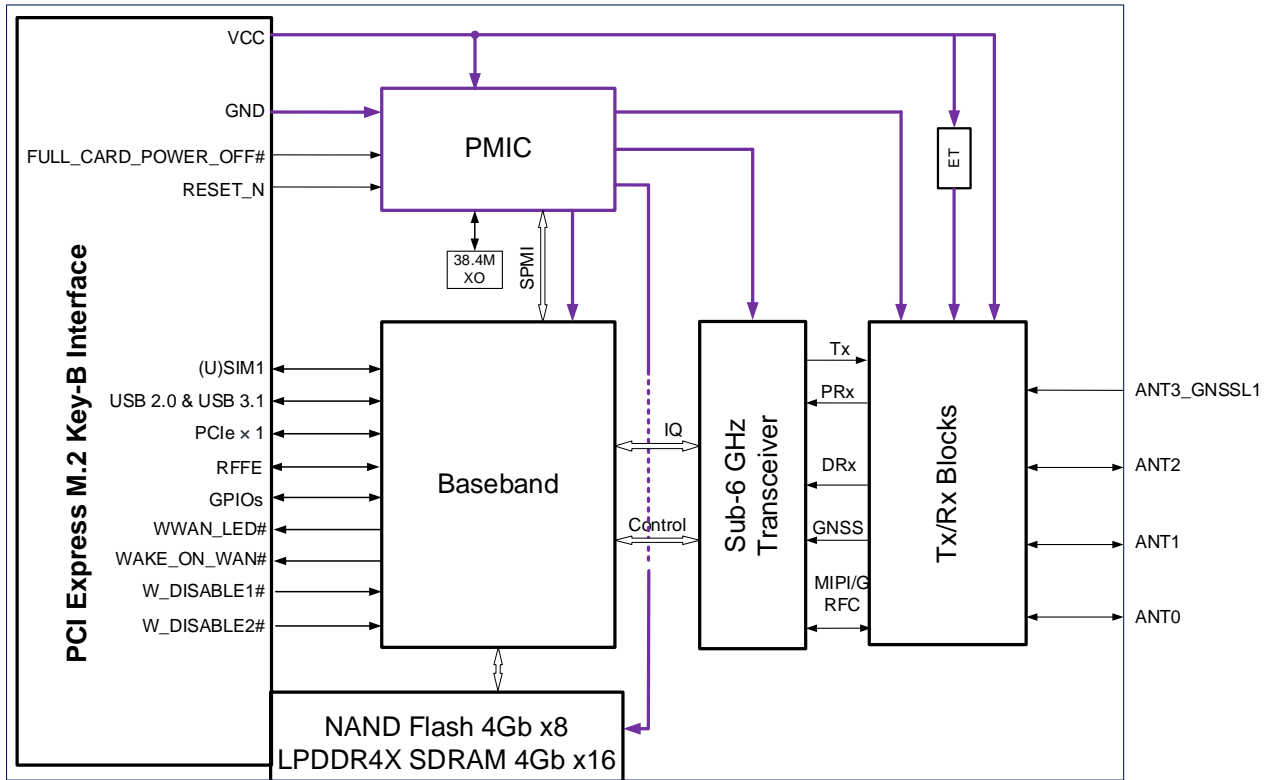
PCI Express M.2 Key-B Interface

VCC
GND
FULL_CARD_POWER_OFF#
RESET_N

PMIC

ET

38.4M XO

SPMI

(U)SIM1
USB 2.0 & USB 3.1
PCIe × 1
RFFE
GPIOs
WWAN_LED#
WAKE_ON_WAN#
W_DISABLE1#
W_DISABLE2#

Baseband

IQ
Control

Sub-6 GHz Transceiver

Tx
PRx
DRx
GNSS
MIPI/G RFC

Tx/Rx Blocks

ANT3_GNSSL1
ANT2
ANT1
ANT0

NAND Flash 4Gb x8
LPDDR4X SDRAM 4Gb x16